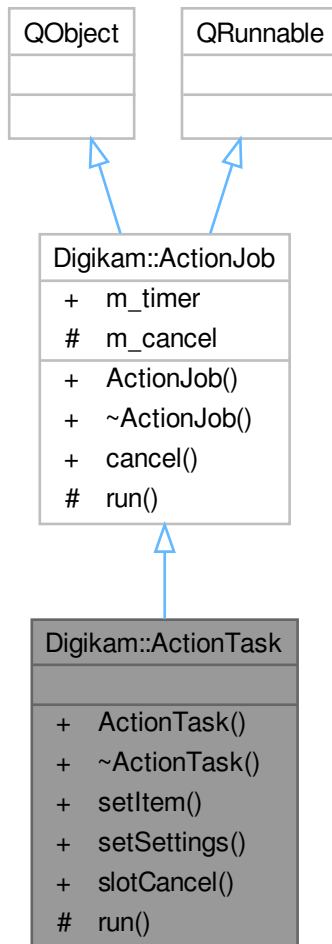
QObject

QRunnable

Digikam::ActionJob

+ m_timer
# m_cancel

+ ActionJob()
+ ~ActionJob()
+ cancel()
# run()

Digikam::ActionTask

+ ActionTask()
+ ~ActionTask()
+ setItem()
+ setSettings()
+ slotCancel()
# run()